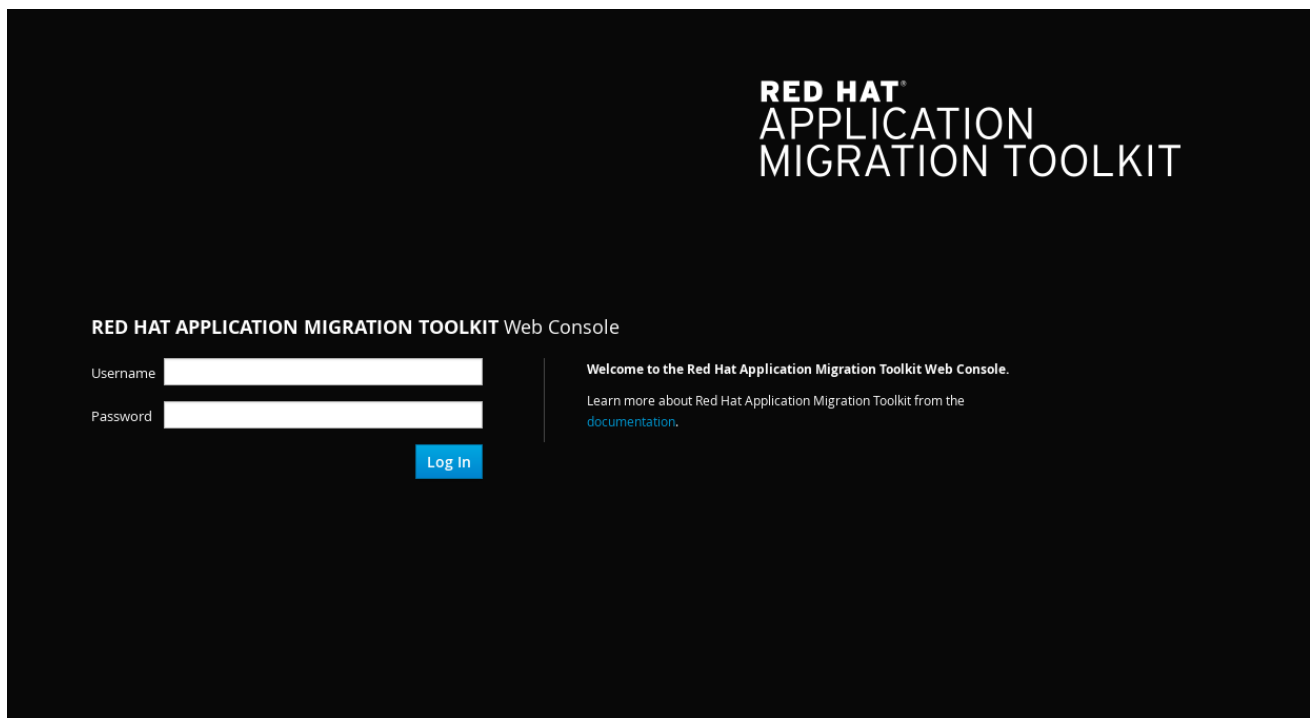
RED HAT®
APPLICATION
MIGRATION TOOLKIT

RED HAT APPLICATION MIGRATION TOOLKIT Web Console

Username

Password

Log In

Welcome to the Red Hat Application Migration Toolkit Web Console.

Learn more about Red Hat Application Migration Toolkit from the documentation.